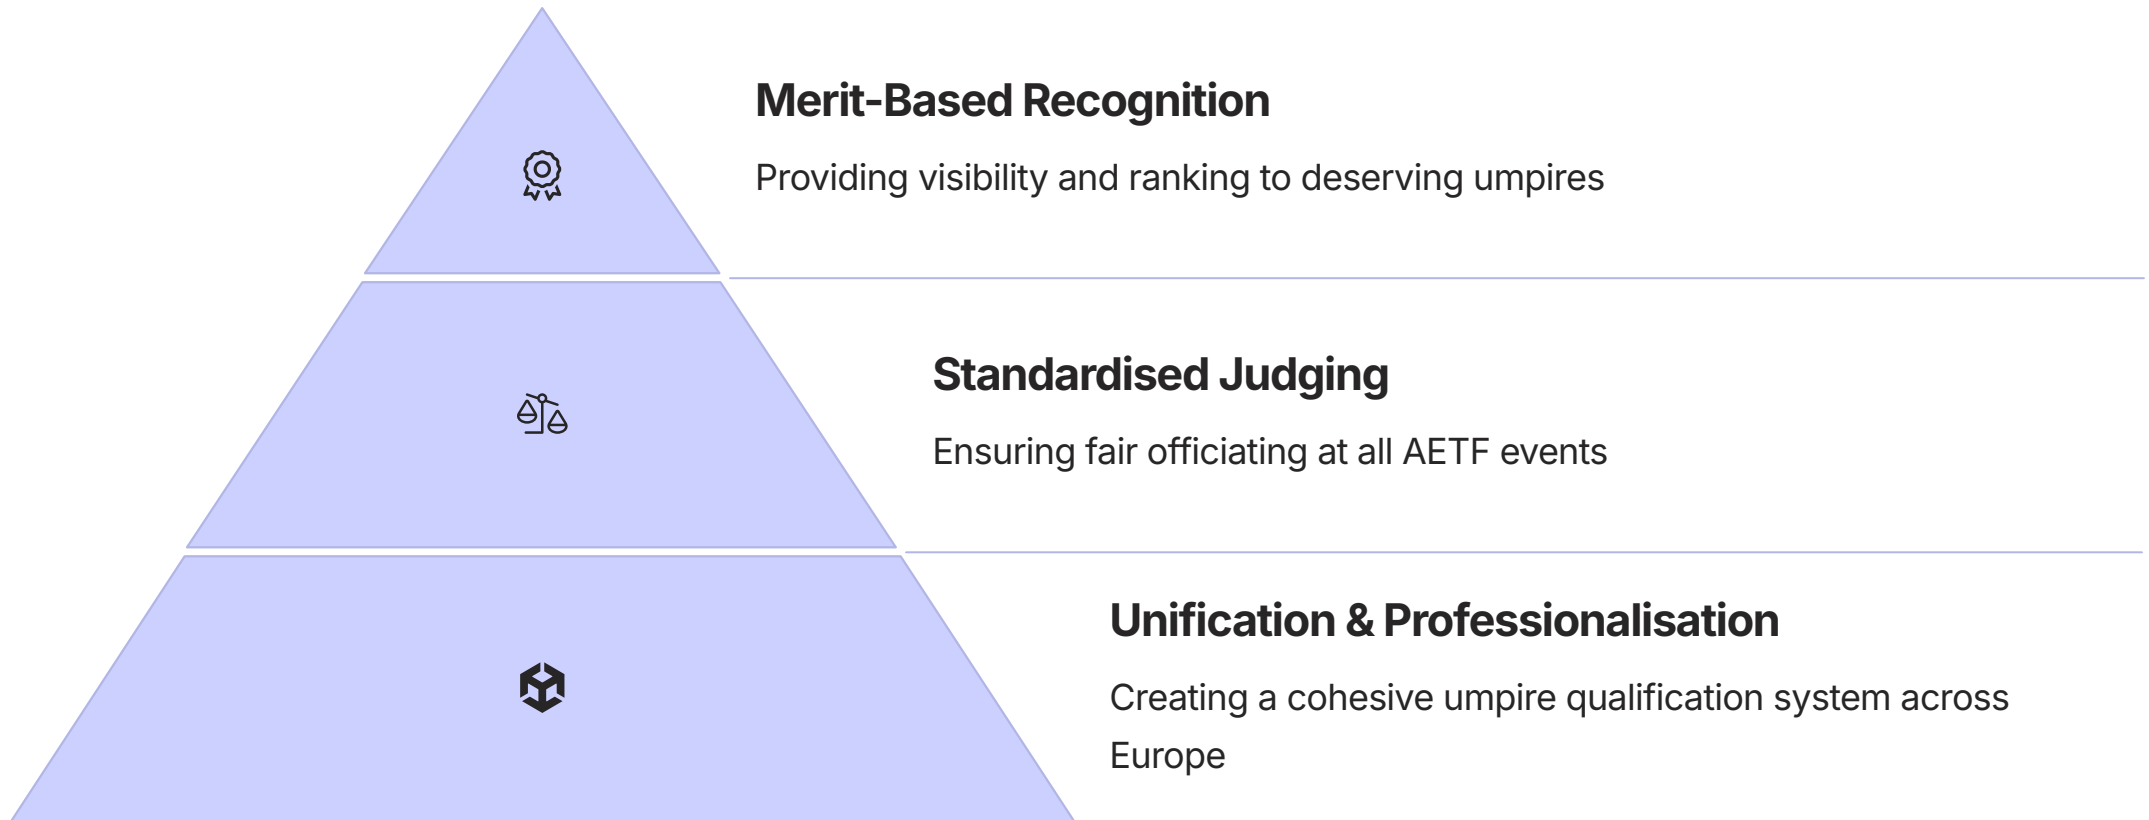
Merit-Based Recognition

Providing visibility and ranking to deserving umpires

Standardised Judging

Ensuring fair officiating at all AETF events

Unification & Professionalisation

Creating a cohesive umpire qualification system across Europe